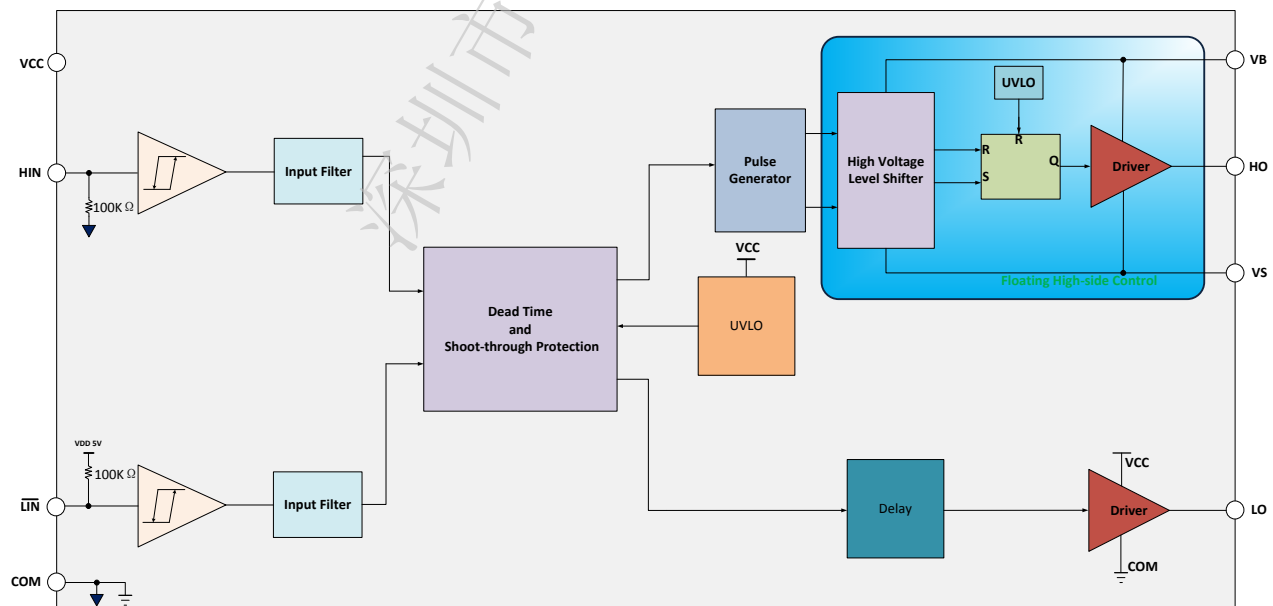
VCC

HIN

100K Ω

Input Filter

VDD 5V

100K Ω

$\overline{LIN}$

Input Filter

COM

Dead Time
and
Shoot-through Protection

Pulse Generator

VCC

UVLO

High Voltage Level Shifter

UVLO

R

R

S

Q

Driver

Floating High-side Control

VB

HO

VS

Delay

VCC

Driver

COM

LO

深圳市